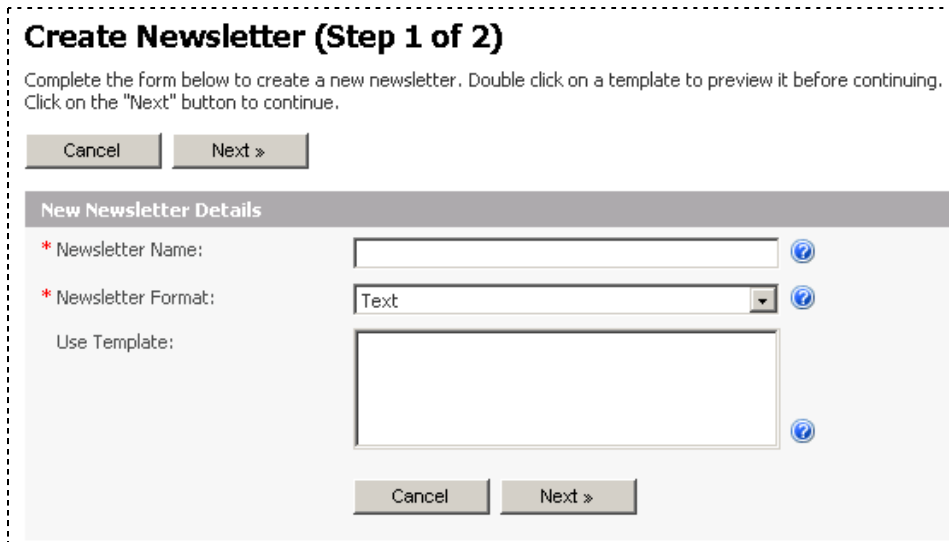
Create Newsletter (Step 1 of 2)

Complete the form below to create a new newsletter. Double click on a template to preview it before continuing. Click on the "Next" button to continue.

Cancel Next »

New Newsletter Details

* Newsletter Name:

* Newsletter Format: Text

Use Template:

Cancel Next »